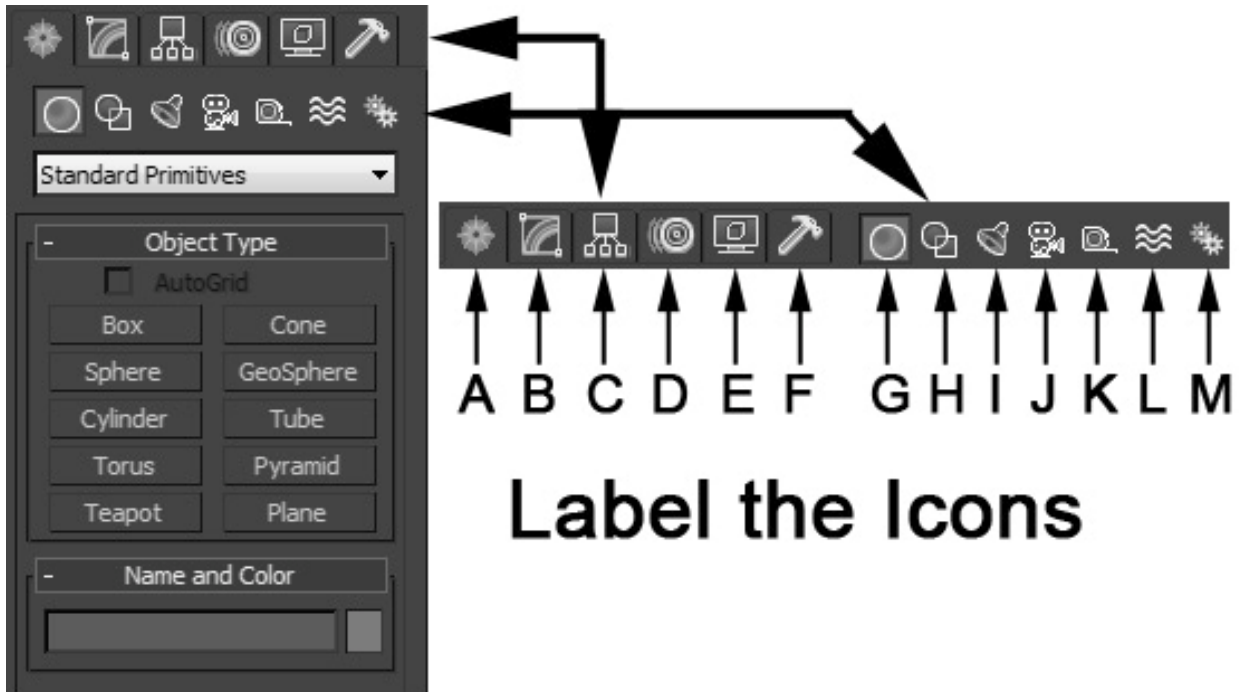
Standard Primitives

- Object Type

AutoGrid

| Box | Cone |
|---|---|
| Sphere | GeoSphere |
| Cylinder | Tube |
| Torus | Pyramid |
| Teapot | Plane |

- Name and Color

A B C D E F G H I J K L M

Label the Icons